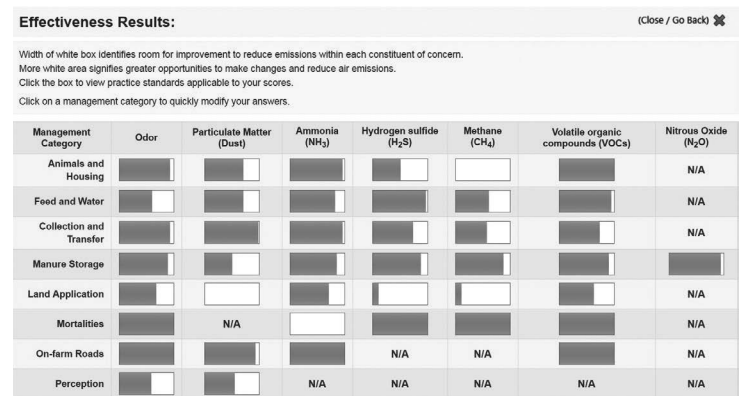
Effectiveness Results:

(Close / Go Back)

Width of white box identifies room for improvement to reduce emissions within each constituent of concern.
More white area signifies greater opportunities to make changes and reduce air emissions.
Click the box to view practice standards applicable to your scores.

Click on a management category to quickly modify your answers.

| Management Category | Odor | Particulate Matter (Dust) | Ammonia ($NH_3$) | Hydrogen sulfide ($H_2S$) | Methane ($CH_4$) | Volatile organic compounds (VOCs) | Nitrous Oxide ($N_2O$) |
|---|---|---|---|---|---|---|---|
| Animals and Housing | | | | | | | N/A |
| Feed and Water | | | | | | | N/A |
| Collection and Transfer | | | | | | | N/A |
| Manure Storage | | | | | | | |
| Land Application | | | | | | | N/A |
| Mortalities | | N/A | | | | | N/A |
| On-farm Roads | | | | N/A | N/A | | N/A |
| Perception | | | N/A | N/A | N/A | N/A | N/A |